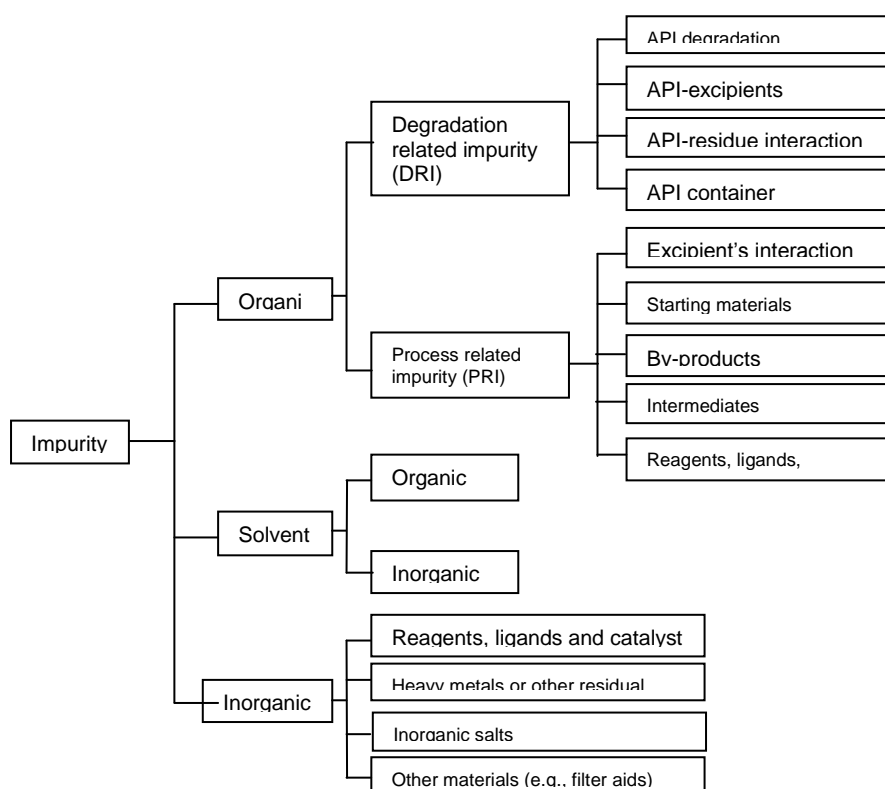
Impurity

Organi

Degradation related impurity (DRI)

API degradation

API-excipients

API-residue interaction

API container

Process related impurity (PRI)

Excipient's interaction

Starting materials

By-products

Intermediates

Reagents, ligands,

Solvent

Organic

Inorganic

Inorganic

Reagents, ligands and catalyst

Heavy metals or other residual

Inorganic salts

Other materials (e.g., filter aids)